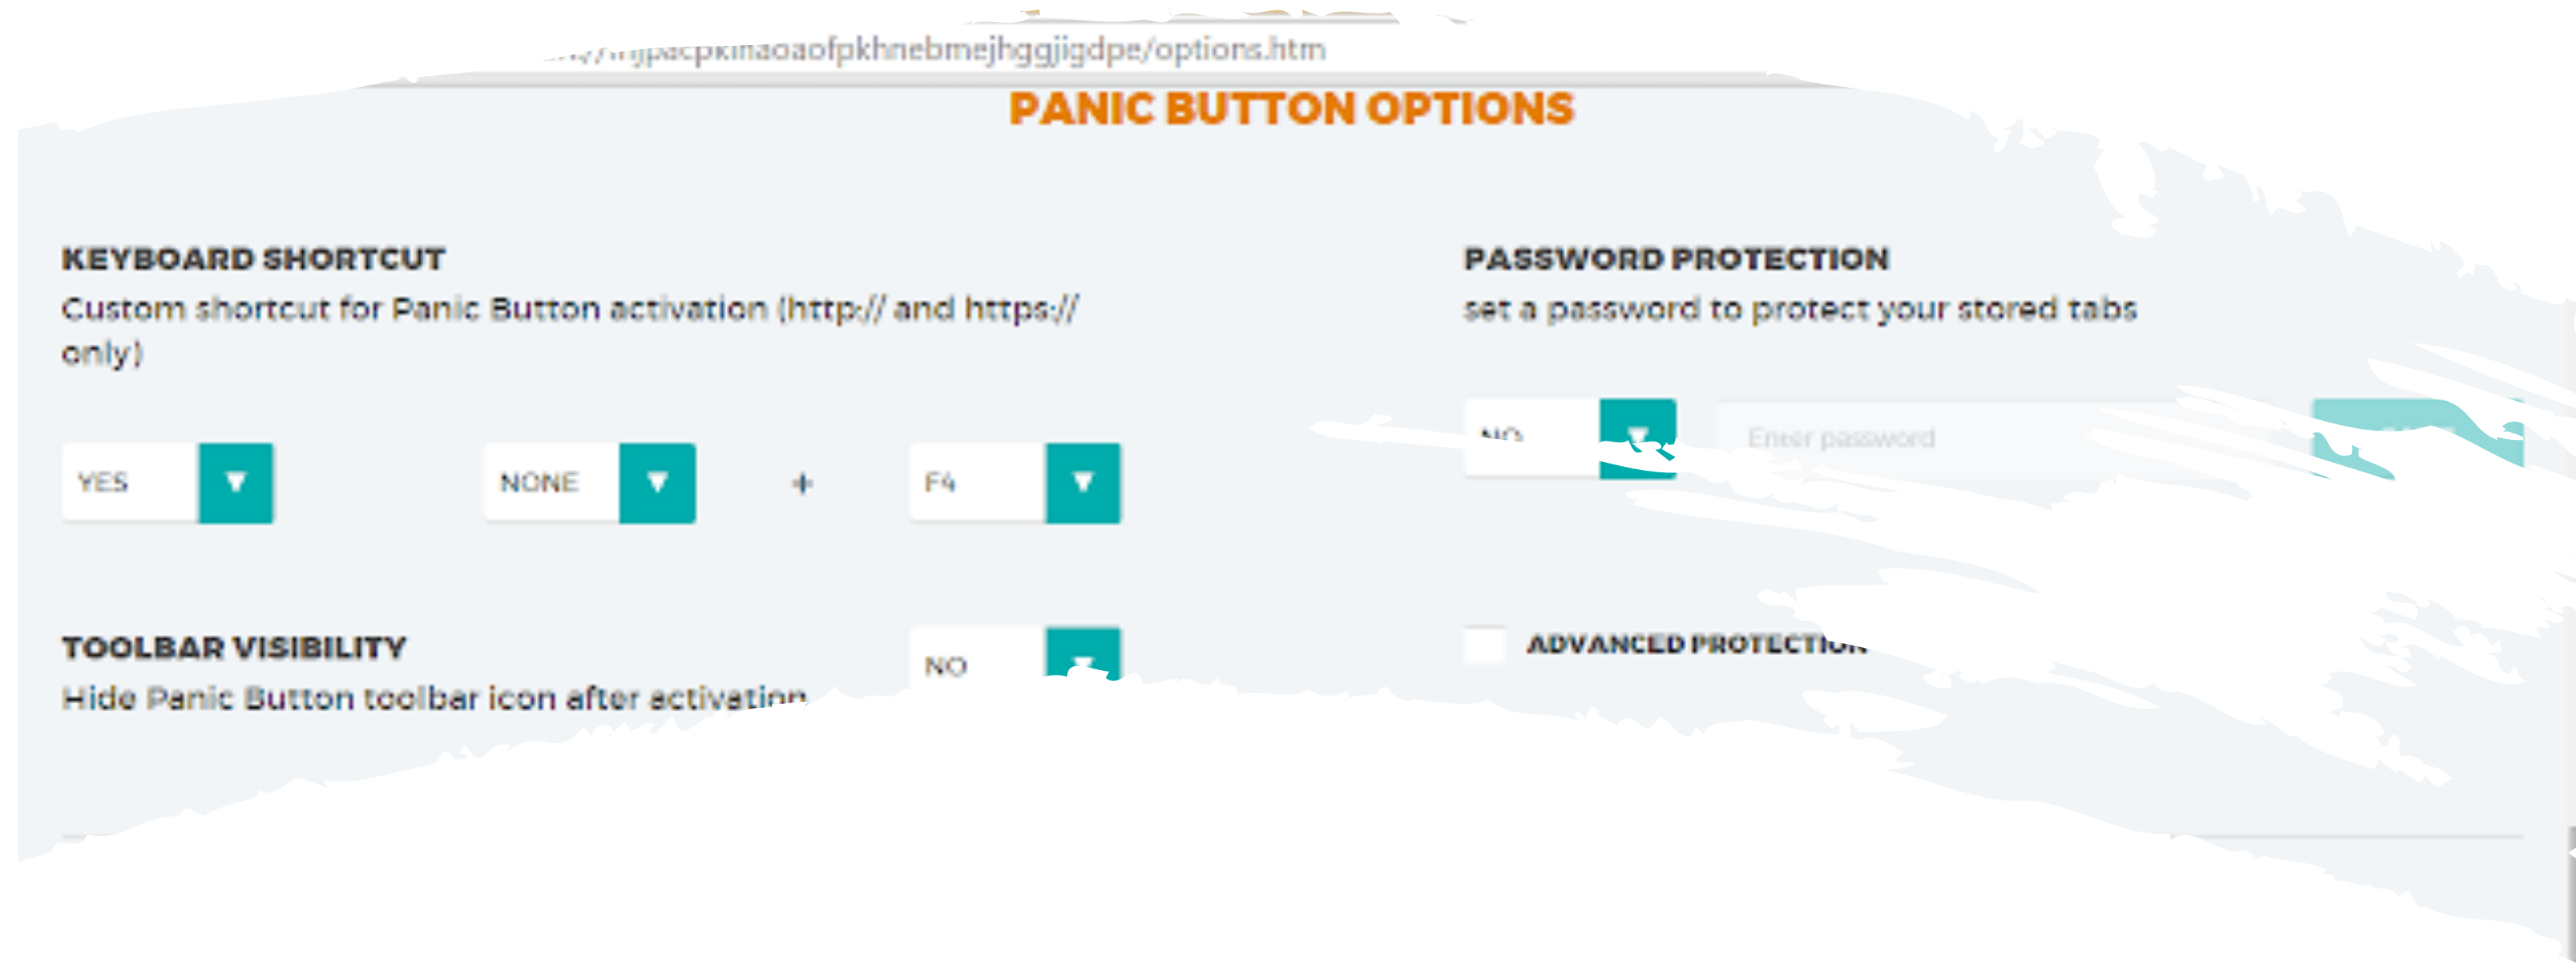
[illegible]jpacpkinaoaofpkhnebmejhggjigdpe/options.htm

PANIC BUTTON OPTIONS

KEYBOARD SHORTCUT
Custom shortcut for Panic Button activation (http:// and https:// only)

YES NONE + F4

TOOLBAR VISIBILITY
Hide Panic Button toolbar icon after activation

NO

PASSWORD PROTECTION
set a password to protect your stored tabs

NO Enter password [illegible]

ADVANCED PROTECTION